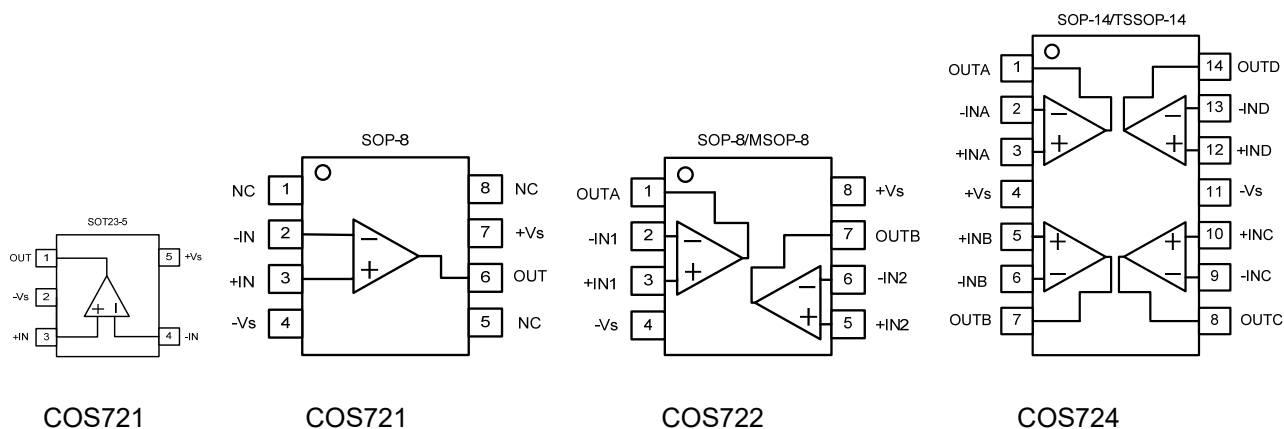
SOT23-5

OUT 1
-Vs 2
+IN 3
5 +Vs
4 -IN
+ −

COS721

SOP-8

NC 1
-IN 2
+IN 3
-Vs 4
8 NC
7 +Vs
6 OUT
5 NC
− +

COS721

SOP-8/MSOP-8

OUTA 1
-IN1 2
+IN1 3
-Vs 4
8 +Vs
7 OUTB
6 -IN2
5 +IN2
− +
− +

COS722

SOP-14/TSSOP-14

OUTA 1
-INA 2
+INA 3
+Vs 4
+INB 5
-INB 6
OUTB 7
14 OUTD
13 -IND
12 +IND
11 -Vs
10 +INC
9 -INC
8 OUTC
− +
− +
+ −
+ −

COS724